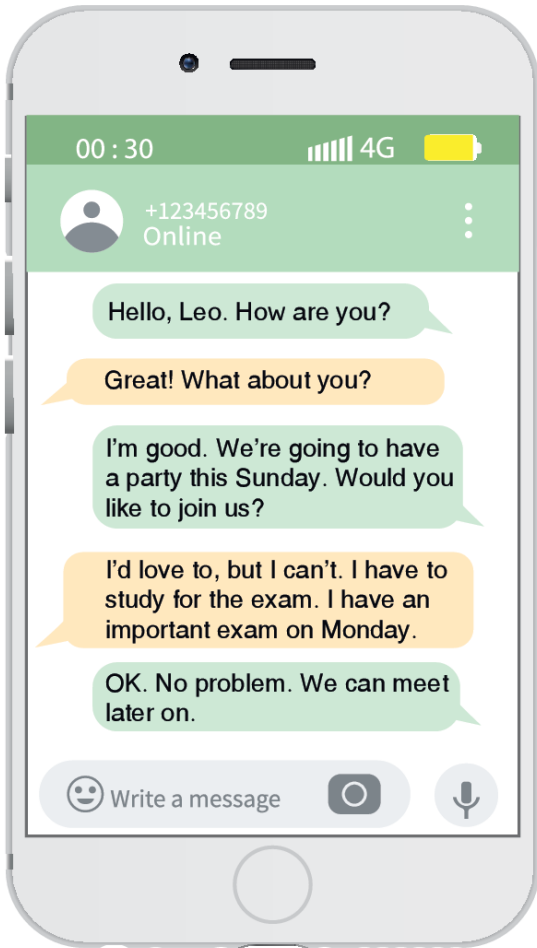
00 : 30 4G

+123456789
Online

Hello, Leo. How are you?

Great! What about you?

I'm good. We're going to have a party this Sunday. Would you like to join us?

I'd love to, but I can't. I have to study for the exam. I have an important exam on Monday.

OK. No problem. We can meet later on.

Write a message